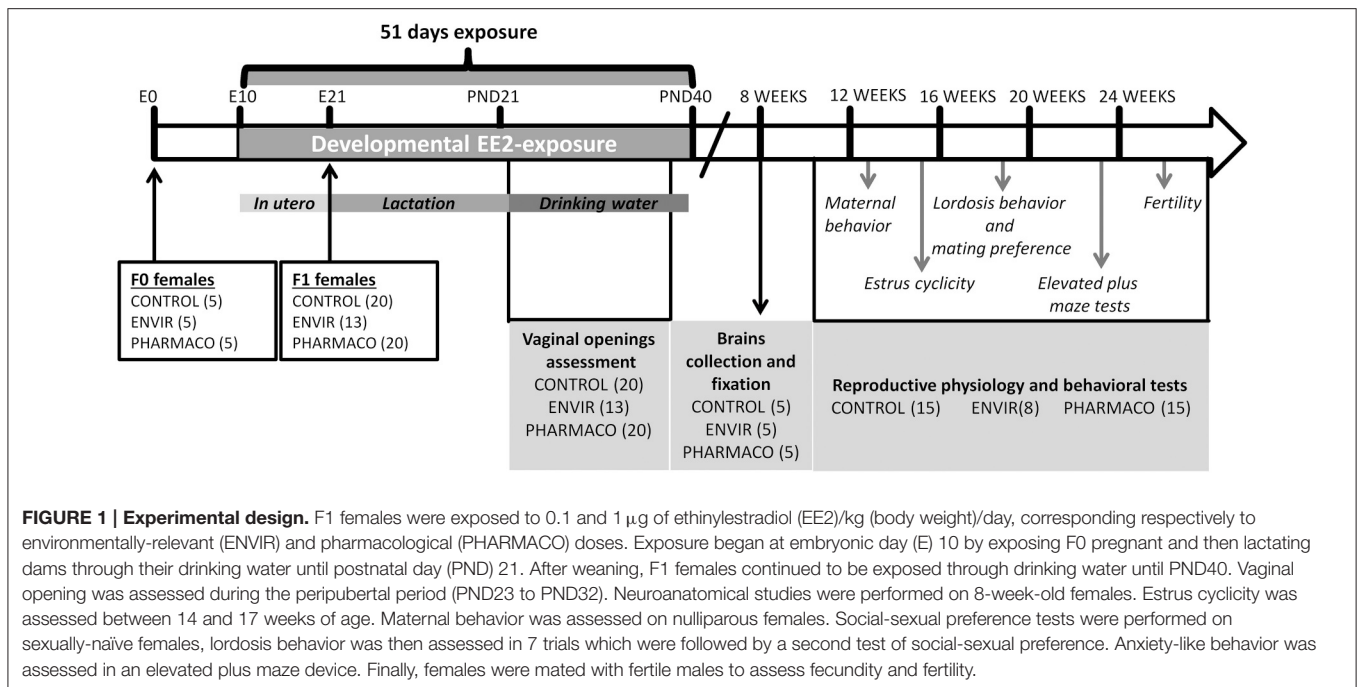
51 days exposure

E0 E10 E21 PND21 PND40 8 WEEKS 12 WEEKS 16 WEEKS 20 WEEKS 24 WEEKS

Developmental EE2-exposure

In utero Lactation Drinking water

Maternal behavior

Lordosis behavior and mating preference

Fertility

Estrus cyclicity

Elevated plus maze tests

F0 females
CONTROL (5)
ENVIR (5)
PHARMACO (5)

F1 females
CONTROL (20)
ENVIR (13)
PHARMACO (20)

Vaginal openings assessment
CONTROL (20)
ENVIR (13)
PHARMACO (20)

Brains collection and fixation
CONTROL (5)
ENVIR (5)
PHARMACO (5)

Reproductive physiology and behavioral tests
CONTROL (15) ENVIR(8) PHARMACO (15)

FIGURE 1 | Experimental design. F1 females were exposed to 0.1 and 1 $\mu$g of ethinylestradiol (EE2)/kg (body weight)/day, corresponding respectively to environmentally-relevant (ENVIR) and pharmacological (PHARMACO) doses. Exposure began at embryonic day (E) 10 by exposing F0 pregnant and then lactating dams through their drinking water until postnatal day (PND) 21. After weaning, F1 females continued to be exposed through drinking water until PND40. Vaginal opening was assessed during the peripubertal period (PND23 to PND32). Neuroanatomical studies were performed on 8-week-old females. Estrus cyclicity was assessed between 14 and 17 weeks of age. Maternal behavior was assessed on nulliparous females. Social-sexual preference tests were performed on sexually-naïve females, lordosis behavior was then assessed in 7 trials which were followed by a second test of social-sexual preference. Anxiety-like behavior was assessed in an elevated plus maze device. Finally, females were mated with fertile males to assess fecundity and fertility.